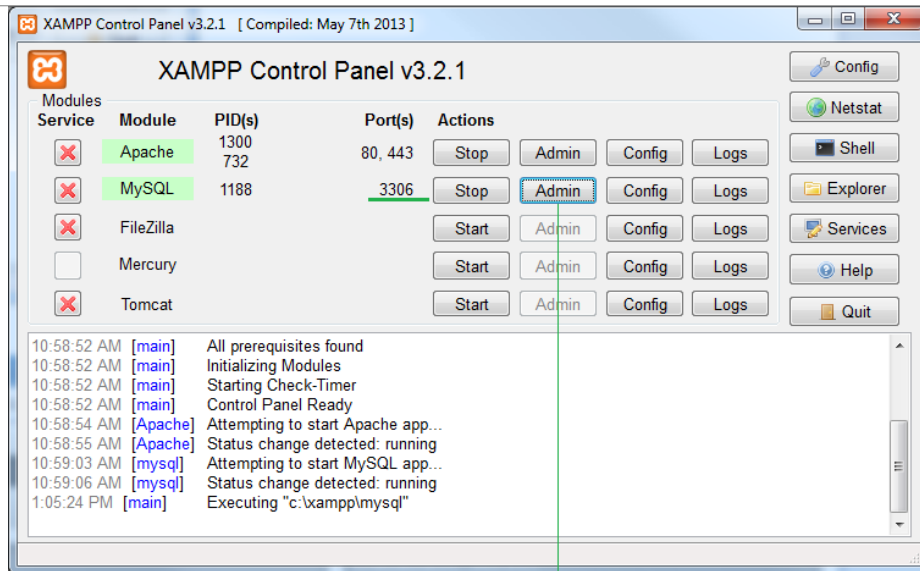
XAMPP Control Panel v3.2.1 [ Compiled: May 7th 2013 ]

XAMPP Control Panel v3.2.1

Config
Netstat
Shell
Explorer
Services
Help
Quit

Modules

| Service | Module | PID(s) | Port(s) | Actions | | | |
|---|---|---|---|---|---|---|---|
| | Apache | 1300 732 | 80, 443 | Stop | Admin | Config | Logs |
| | MySQL | 1188 | 3306 | Stop | Admin | Config | Logs |
| | FileZilla | | | Start | Admin | Config | Logs |
| | Mercury | | | Start | Admin | Config | Logs |
| | Tomcat | | | Start | Admin | Config | Logs |

10:58:52 AM [main] All prerequisites found
10:58:52 AM [main] Initializing Modules
10:58:52 AM [main] Starting Check-Timer
10:58:52 AM [main] Control Panel Ready
10:58:54 AM [Apache] Attempting to start Apache app...
10:58:55 AM [Apache] Status change detected: running
10:59:03 AM [mysql] Attempting to start MySQL app...
10:59:06 AM [mysql] Status change detected: running
1:05:24 PM [main] Executing "c:\xampp\mysql"